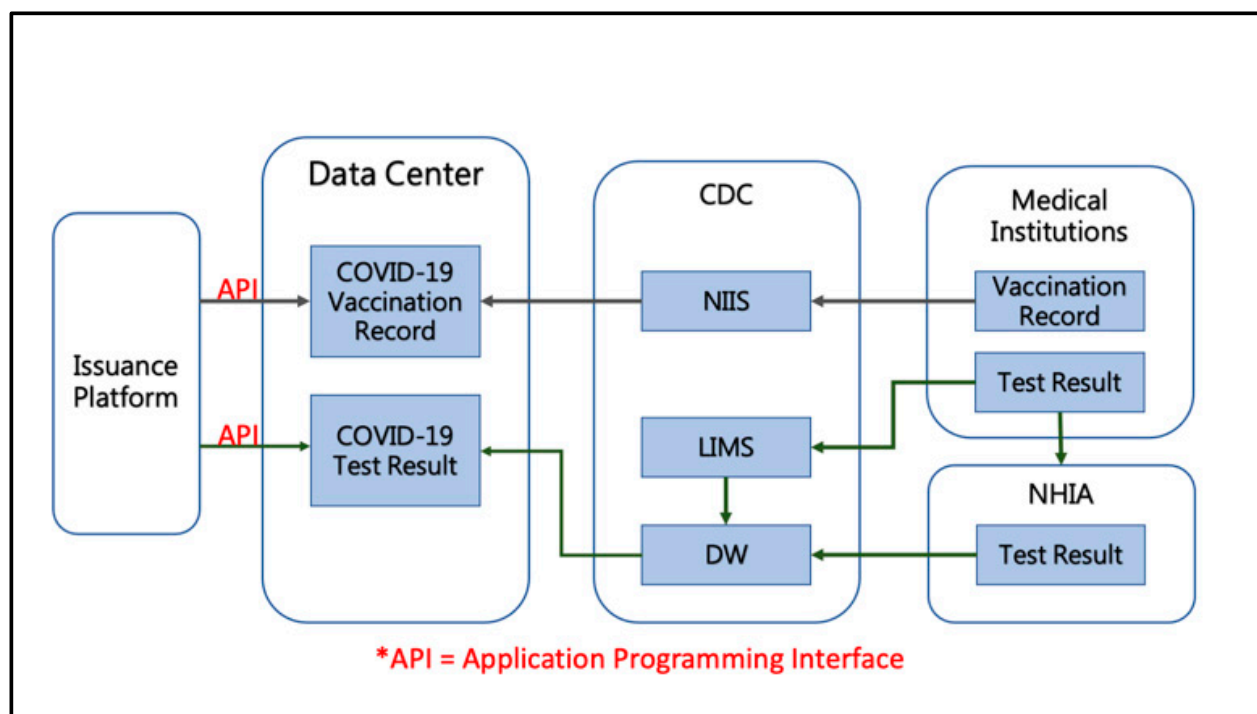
Issuance Platform

API

API

Data Center

COVID-19 Vaccination Record

COVID-19 Test Result

CDC

NIIS

LIMS

DW

Medical Institutions

Vaccination Record

Test Result

NHIA

Test Result

*API = Application Programming Interface